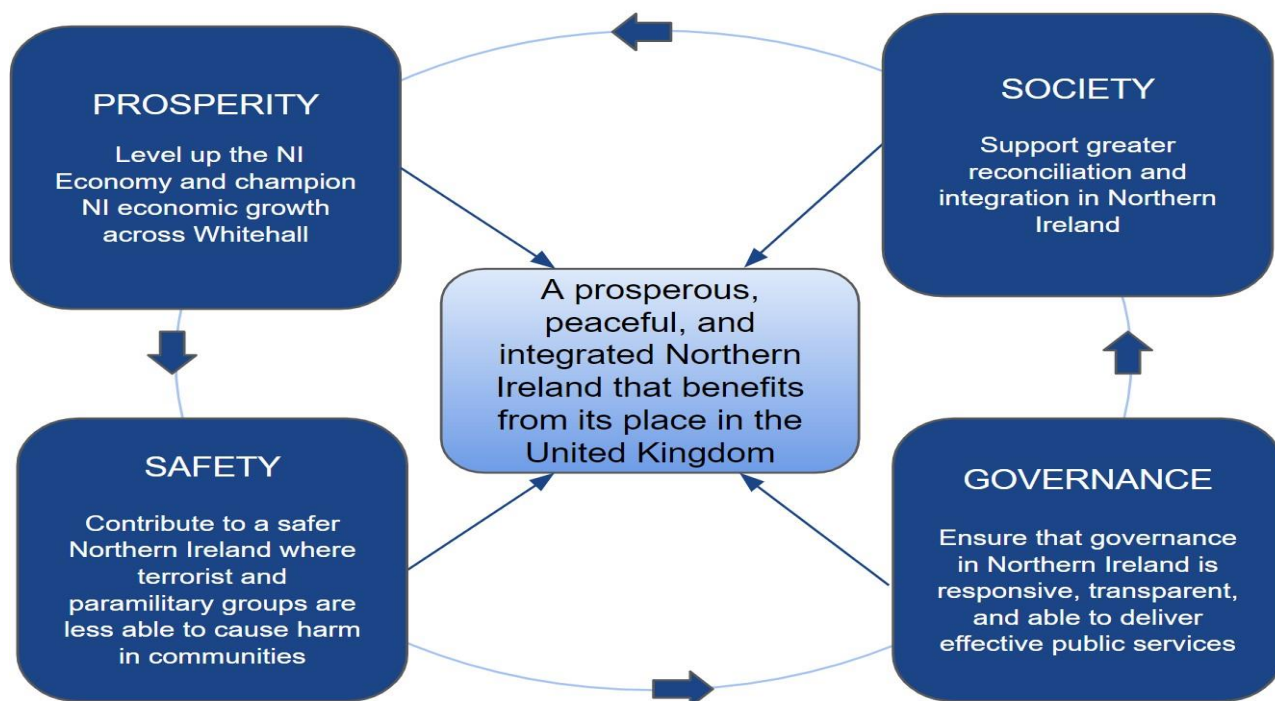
PROSPERITY

Level up the NI Economy and champion NI economic growth across Whitehall

SOCIETY

Support greater reconciliation and integration in Northern Ireland

A prosperous, peaceful, and integrated Northern Ireland that benefits from its place in the United Kingdom

SAFETY

Contribute to a safer Northern Ireland where terrorist and paramilitary groups are less able to cause harm in communities

GOVERNANCE

Ensure that governance in Northern Ireland is responsive, transparent, and able to deliver effective public services